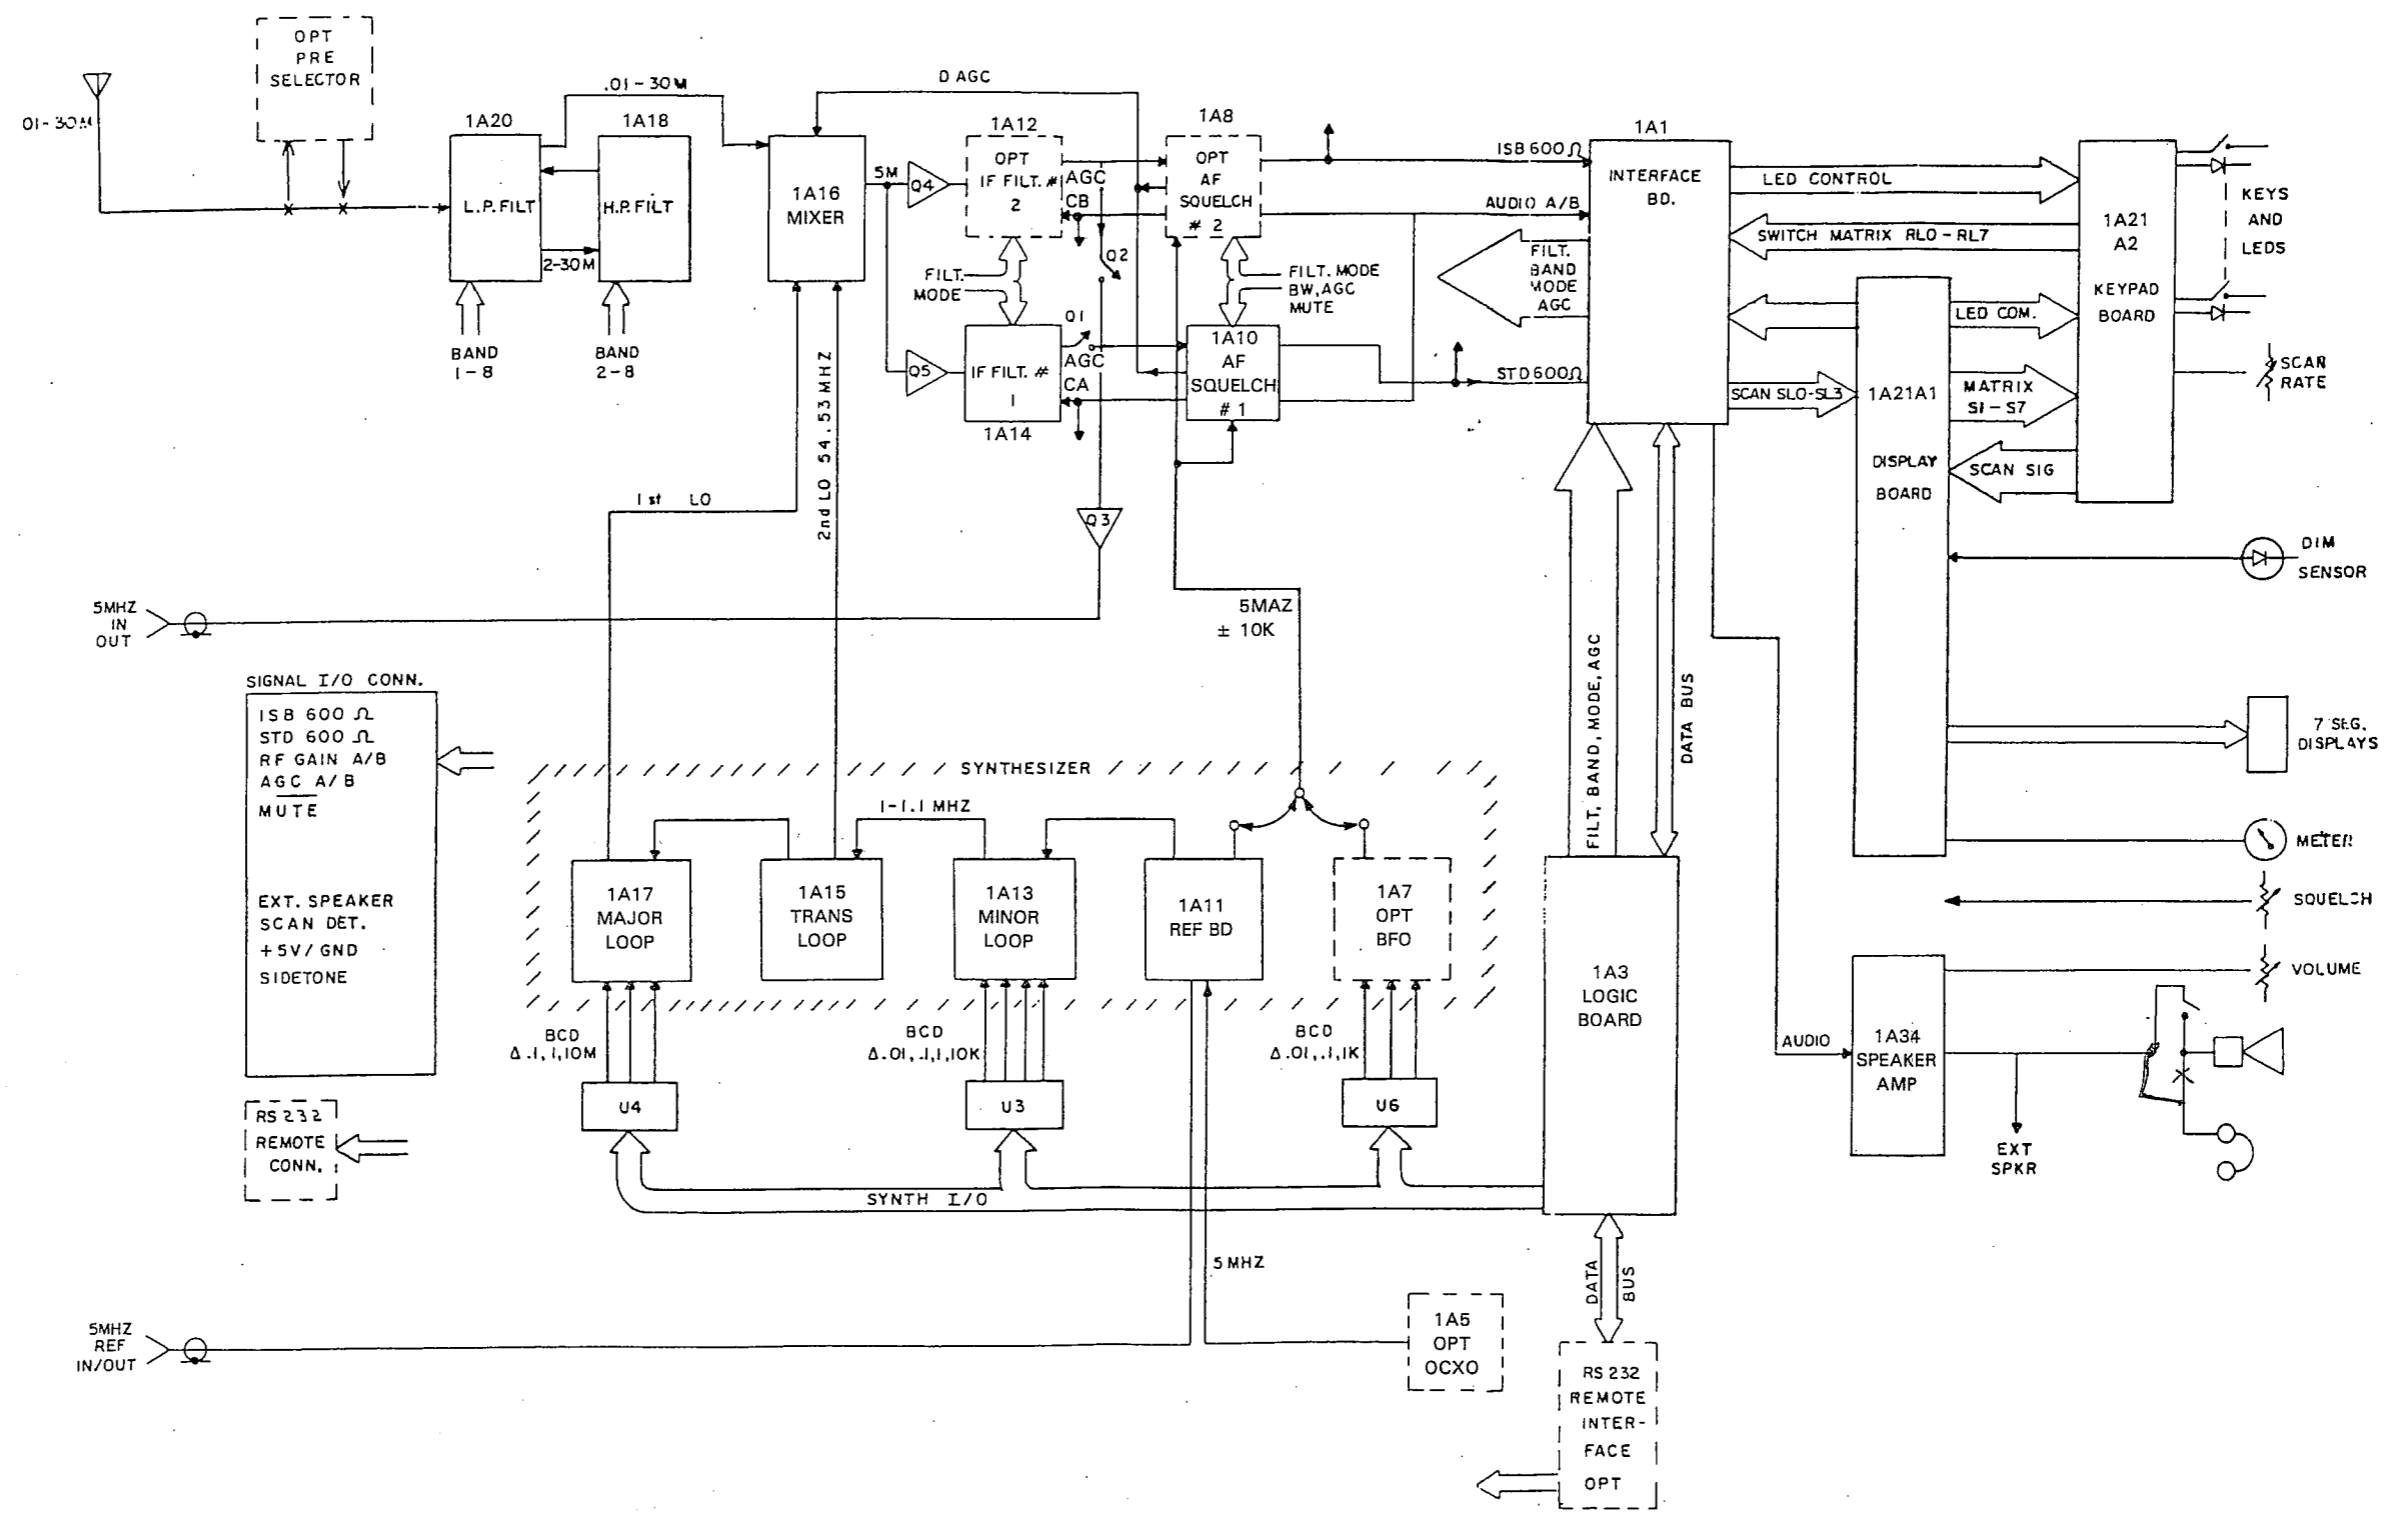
OPT PRE SELECTOR

01-30M

.01-30M

D AGC

1A20
L.P. FILT

1A18
H.P. FILT

2-30M

BAND 1-8

BAND 2-8

1A16 MIXER

5M

Q4

Q5

1A12
OPT IF FILT. # 2

AGC CB

FILT. MODE

Q1

Q2

IF FILT. # 1
1A14

AGC CA

1A8
OPT AF SQUELCH # 2

FILT. MODE BW, AGC MUTE

1A10 AF SQUELCH # 1

Q3

ISB 600Ω

AUDIO A/B

STD 600Ω

1A1
INTERFACE BD.

FILT. BAND MODE AGC

LED CONTROL

SWITCH MATRIX RL0 - RL7

1A21 A2
KEYPAD BOARD

KEYS AND LEDS

LED COM.

MATRIX SI - S7

SCAN SL0-SL3

1A21A1
DISPLAY BOARD

SCAN SIG

SCAN RATE

DIM SENSOR

1st LO

2nd LO 54.53 MHZ

5MHZ IN OUT

5MAZ ± 10K

SIGNAL I/O CONN.
ISB 600 Ω
STD 600 Ω
RF GAIN A/B
AGC A/B
MUTE

EXT. SPEAKER
SCAN DET.
+5V/GND
SIDETONE

RS 232 REMOTE CONN.

SYNTHESIZER

1-1.1 MHZ

1A17 MAJOR LOOP

1A15 TRANS LOOP

1A13 MINOR LOOP

1A11 REF BD

1A7 OPT BFO

BCD Δ.1, 1, 10M

BCD Δ.01, .1, 1, 10K

BCD Δ.01, .1, 1K

U4

U3

U6

SYNTH I/O

FILT, BAND, MODE, AGC

DATA BUS

1A3 LOGIC BOARD

7 SEG. DISPLAYS

METER

SQUELCH

VOLUME

AUDIO

1A34 SPEAKER AMP

EXT SPKR

5 MHZ

5MHZ REF IN/OUT

1A5 OPT OCXO

DATA BUS

RS 232 REMOTE INTER-FACE OPT